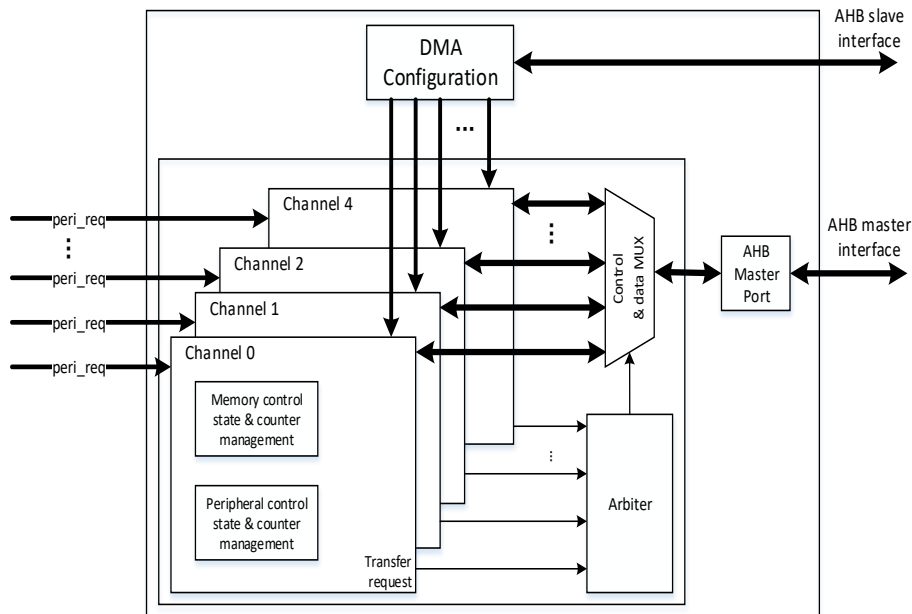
AHB slave interface

DMA Configuration

...

Channel 4

peri_req

⋮

peri_req

Channel 2

peri_req

Channel 1

peri_req

Channel 0

⋮

Control & data MUX

AHB Master Port

AHB master interface

Memory control state & counter management

Peripheral control state & counter management

Transfer request

⋮

Arbiter